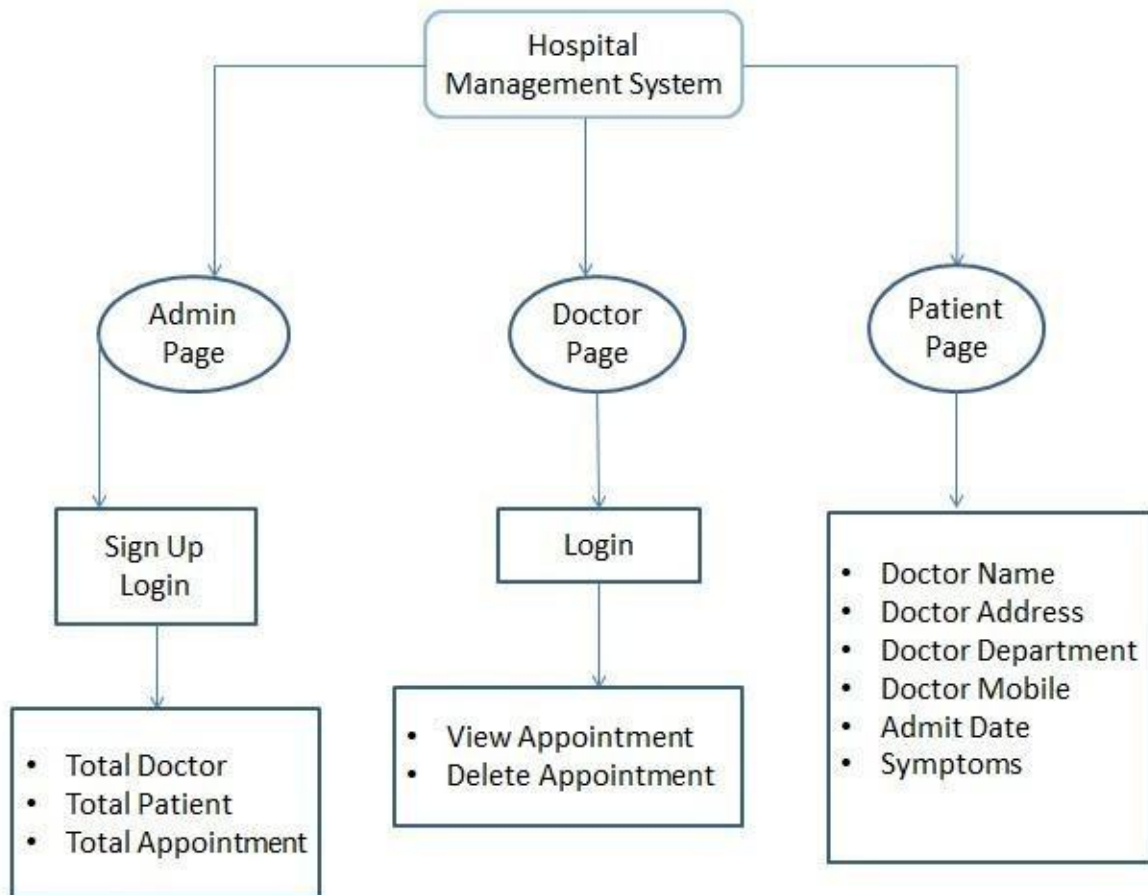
Hospital Management System

Admin Page

Doctor Page

Patient Page

Sign Up
Login

Login

- Doctor Name
- Doctor Address
- Doctor Department
- Doctor Mobile
- Admit Date
- Symptoms

- Total Doctor
- Total Patient
- Total Appointment

- View Appointment
- Delete Appointment